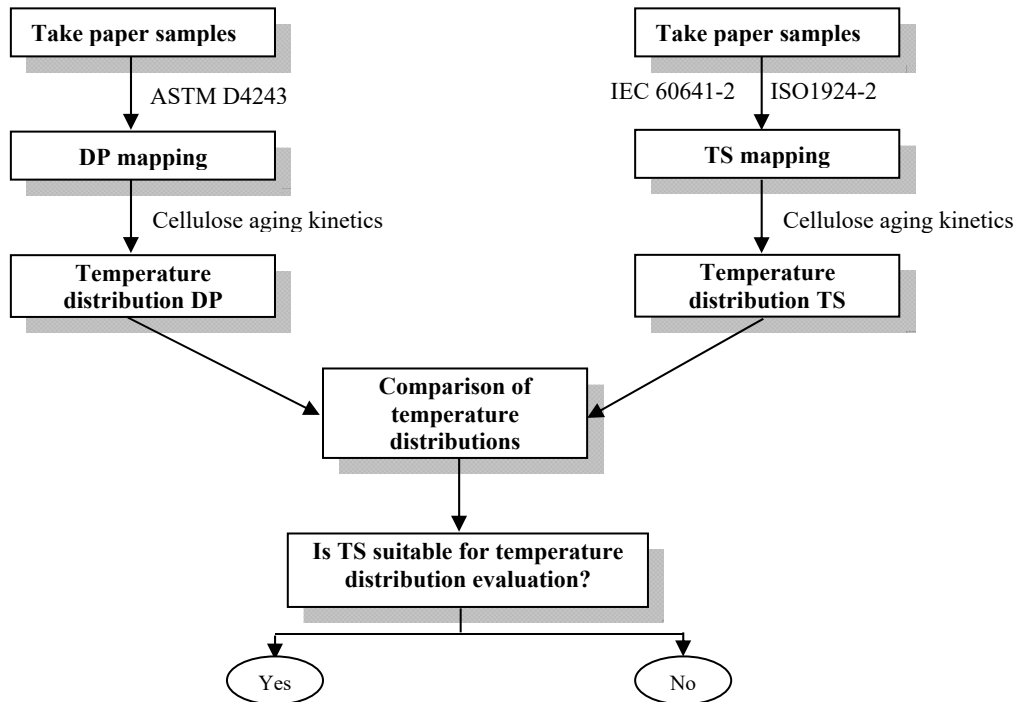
Take paper samples

ASTM D4243

DP mapping

Cellulose aging kinetics

Temperature distribution DP

Take paper samples

IEC 60641-2

ISO1924-2

TS mapping

Cellulose aging kinetics

Temperature distribution TS

Comparison of temperature distributions

Is TS suitable for temperature distribution evaluation?

Yes

No